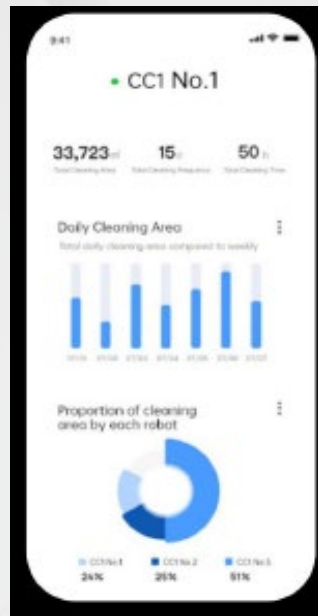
9:41

• CC1 No.1

33,723㎡ 15 50h

Total Cleaning Area Total Cleaning Frequency Total Cleaning Time

Daily Cleaning Area

Total daily cleaning area compared to weekly

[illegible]

Proportion of cleaning area by each robot

CC1 No.1 CC1 No.2 CC1 No.3

24% 25% 51%